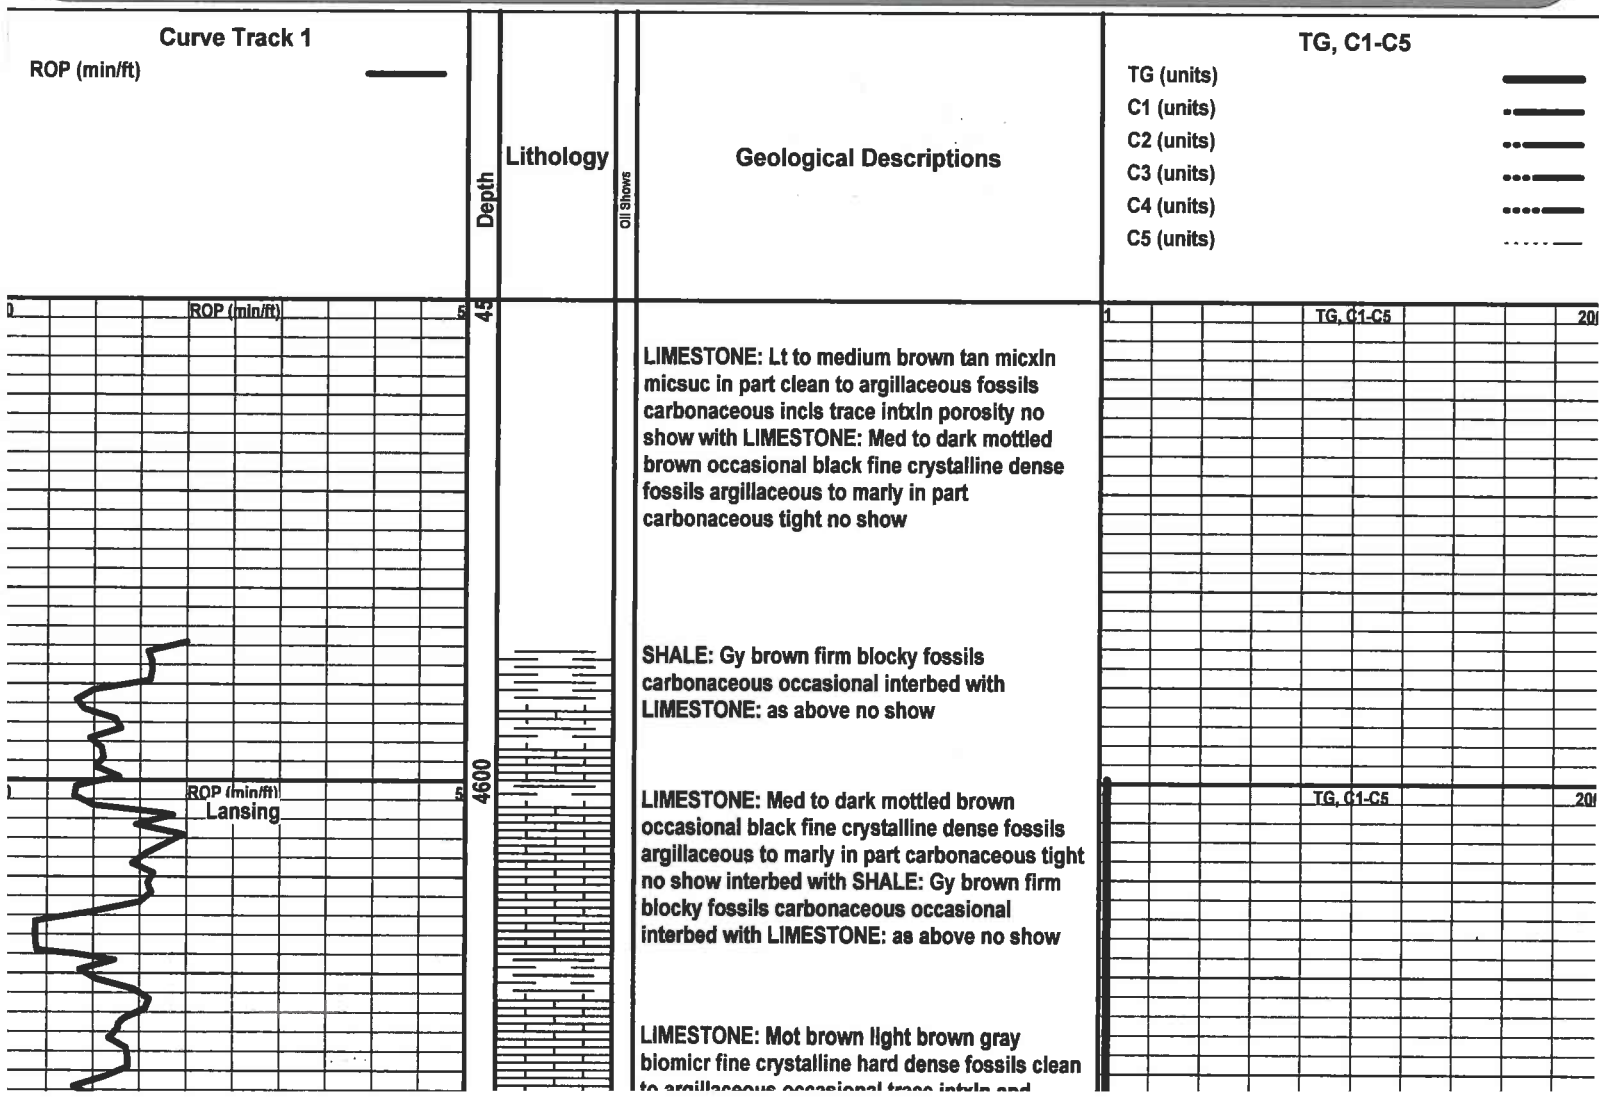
Curve Track 1
ROP (min/ft)

Depth

Lithology

Oil Shows

Geological Descriptions

TG, C1-C5
TG (units)
C1 (units)
C2 (units)
C3 (units)
C4 (units)
C5 (units)

0 ROP (min/ft) 5

45

1 TG, C1-C5 20

LIMESTONE: Lt to medium brown tan micxln micsuc in part clean to argillaceous fossils carbonaceous incls trace intxln porosity no show with LIMESTONE: Med to dark mottled brown occasional black fine crystalline dense fossils argillaceous to marly in part carbonaceous tight no show

SHALE: Gy brown firm blocky fossils carbonaceous occasional interbed with LIMESTONE: as above no show

0 ROP (min/ft) 5
Lansing

4600

TG, C1-C5 20

LIMESTONE: Med to dark mottled brown occasional black fine crystalline dense fossils argillaceous to marly in part carbonaceous tight no show interbed with SHALE: Gy brown firm blocky fossils carbonaceous occasional interbed with LIMESTONE: as above no show

LIMESTONE: Mot brown light brown gray biomicr fine crystalline hard dense fossils clean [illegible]